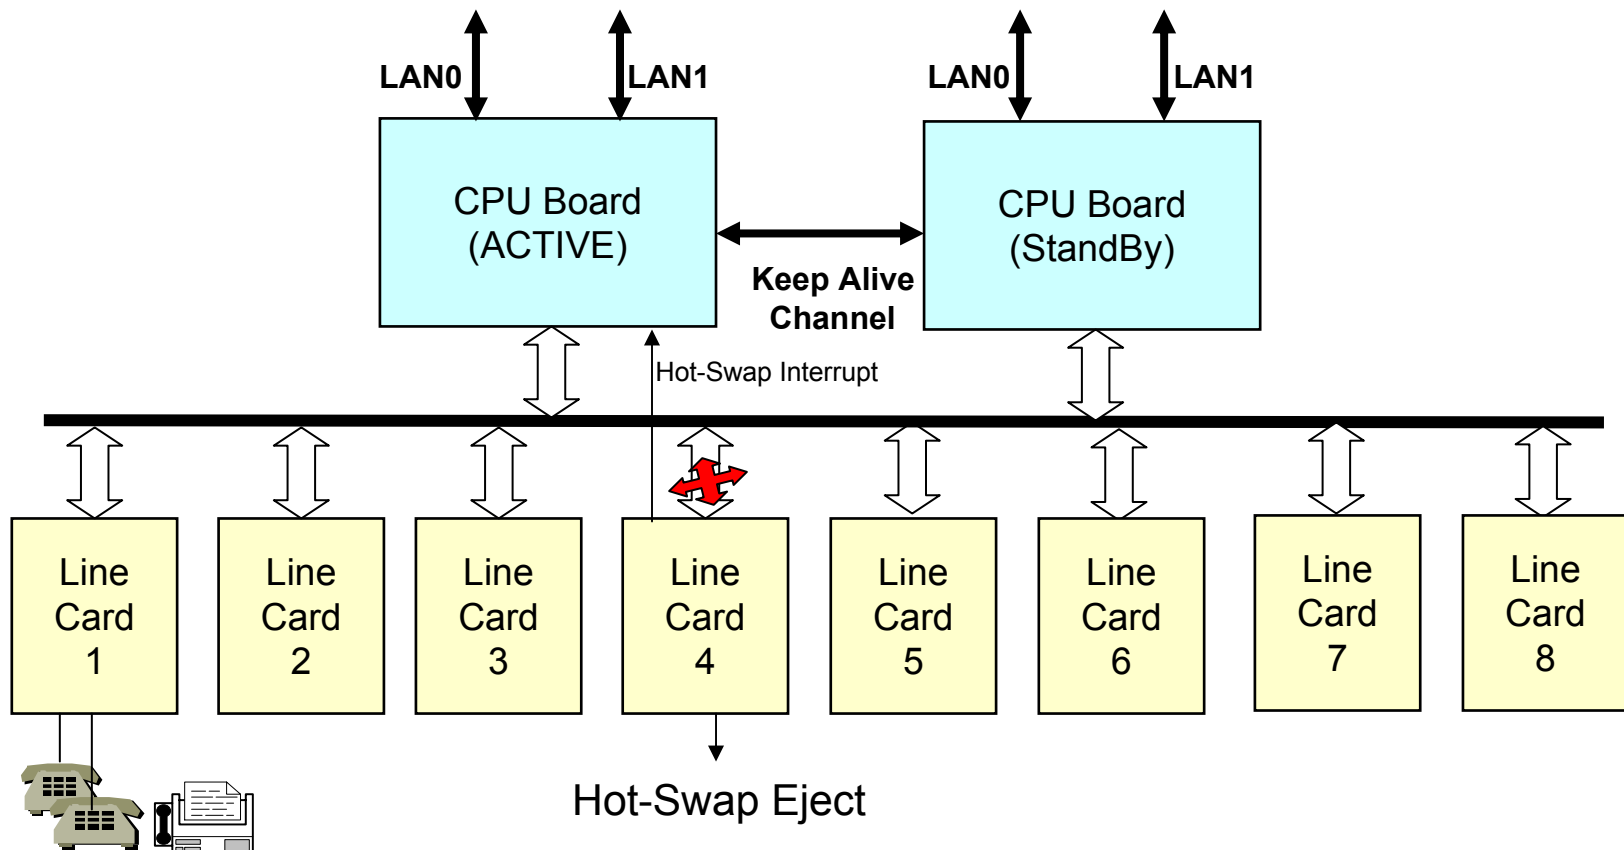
LAN0 LAN1 LAN0 LAN1

CPU Board (ACTIVE)

Keep Alive Channel

CPU Board (StandBy)

Hot-Swap Interrupt

Line Card 1

Line Card 2

Line Card 3

Line Card 4

Line Card 5

Line Card 6

Line Card 7

Line Card 8

Hot-Swap Eject